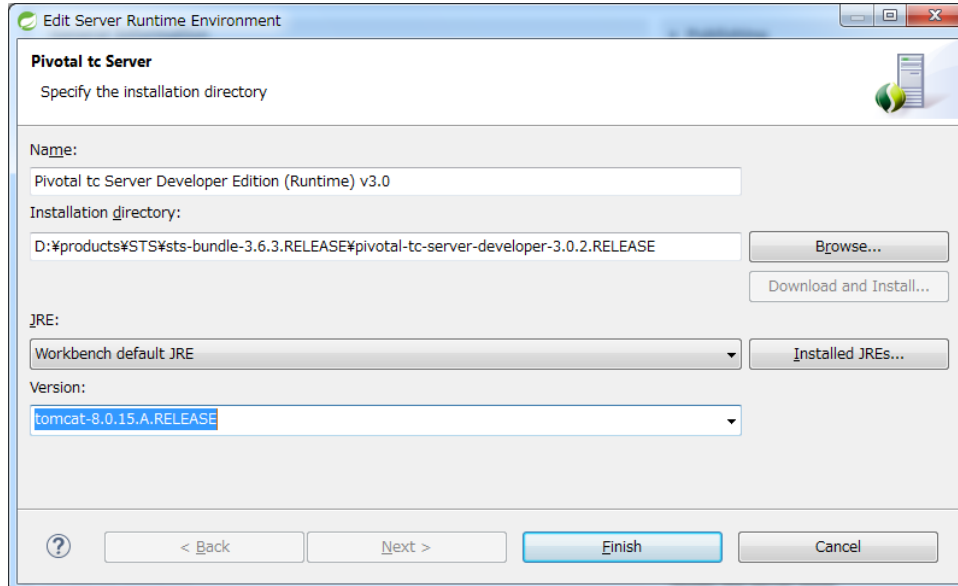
Edit Server Runtime Environment

Pivotal tc Server

Specify the installation directory

Name:

Pivotal tc Server Developer Edition (Runtime) v3.0

Installation directory:

D:¥products¥STS¥sts-bundle-3.6.3.RELEASE¥pivotal-tc-server-developer-3.0.2.RELEASE

Browse...

Download and Install...

JRE:

Workbench default JRE

Installed JREs...

Version:

tomcat-8.0.15.A.RELEASE

< Back

Next >

Finish

Cancel